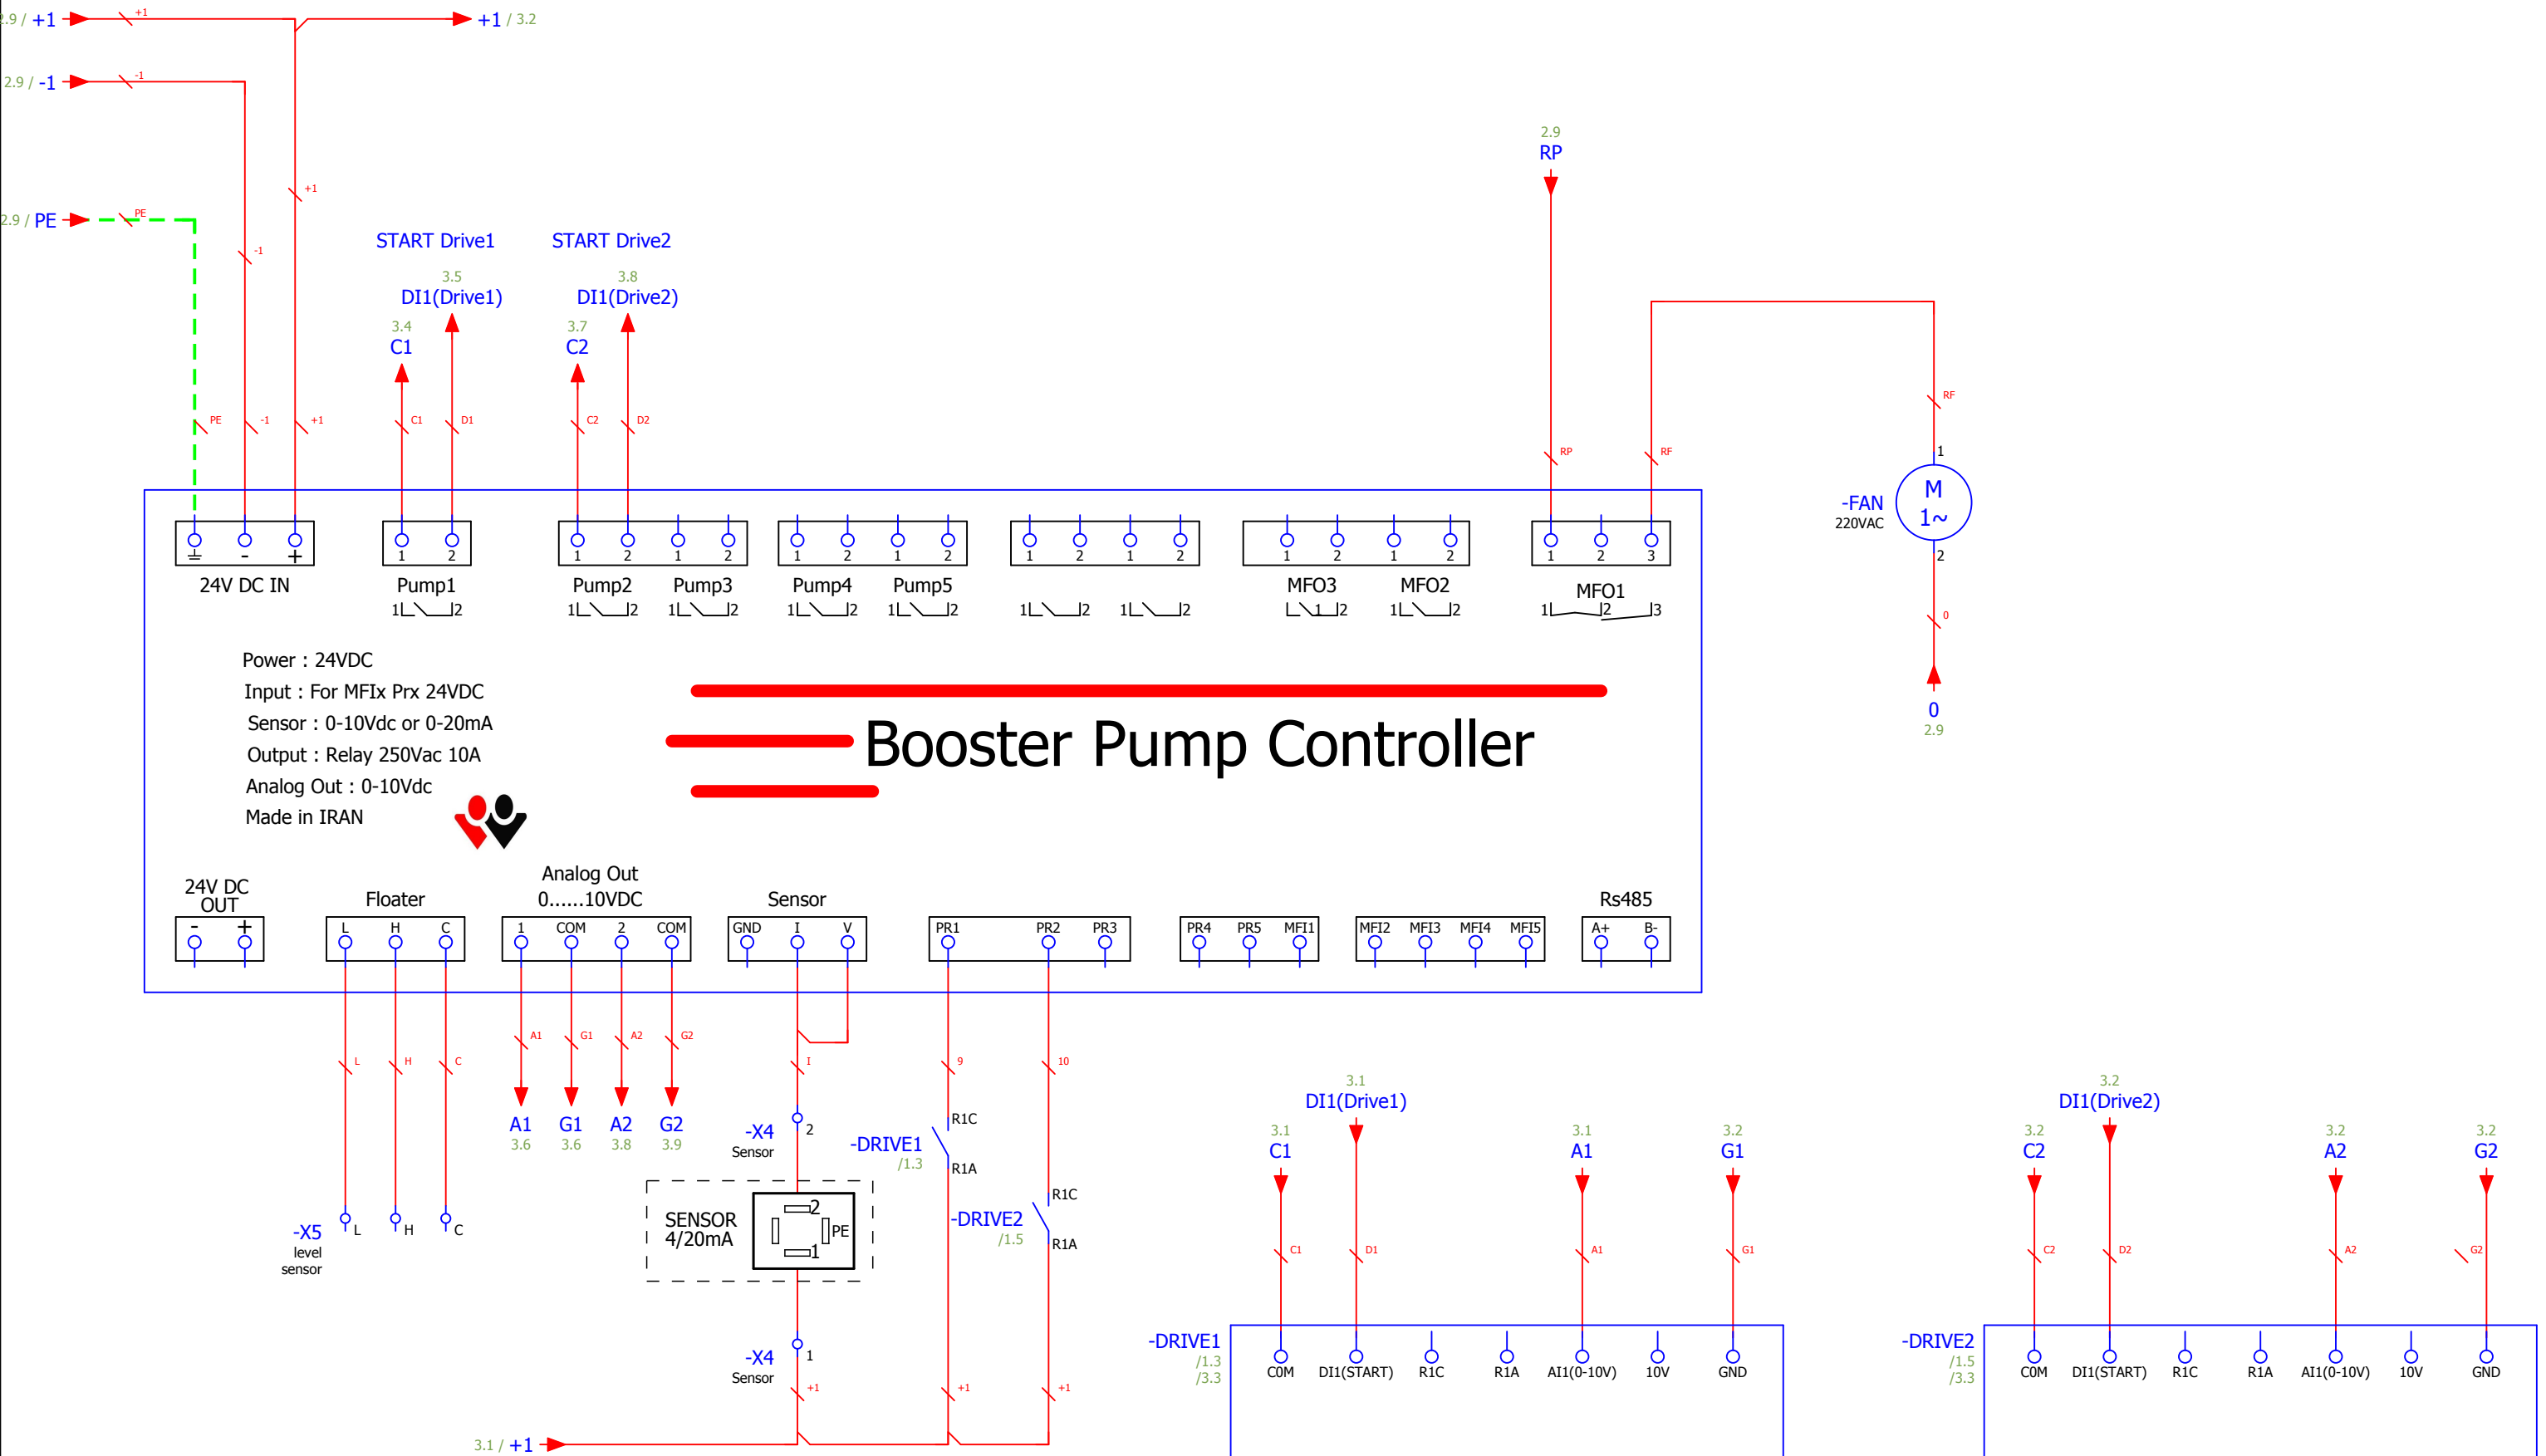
2.9 / +1 +1 +1 / 3.2
2.9 / -1 -1
2.9 / PE PE
+1
-1
START Drive1
START Drive2
3.5
DI1(Drive1)
3.8
DI1(Drive2)
3.4
C1
3.7
C2
PE -1 +1 C1 D1 C2 D2
2.9
RP
RP RF
RF
1
-FAN
220VAC
M
1~
2
0
0
2.9
24V DC IN
Pump1
Pump2
Pump3
Pump4
Pump5
MFO3
MFO2
MFO1
Power : 24VDC
Input : For MFIx Prx 24VDC
Sensor : 0-10Vdc or 0-20mA
Output : Relay 250Vac 10A
Analog Out : 0-10Vdc
Made in IRAN
Booster Pump Controller
24V DC OUT
Floater
L H C
Analog Out
0......10VDC
1 COM 2 COM
Sensor
GND I V
PR1 PR2 PR3
PR4 PR5 MFI1
MFI2 MFI3 MFI4 MFI5
Rs485
A+ B-
L H C A1 G1 A2 G2 I 9 10
A1
3.6
G1
3.6
A2
3.8
G2
3.9
-X4
Sensor
2
-DRIVE1
/1.3
R1C
R1A
R1C
-DRIVE2
/1.5
R1A
-X5
level
sensor
L H C
SENSOR
4/20mA
2
PE
1
-X4
Sensor
1
+1 +1 +1
3.1 / +1
3.1
DI1(Drive1)
3.1
C1
3.1
A1
3.2
G1
C1 D1 A1 G1
-DRIVE1
/1.3
/3.3
COM DI1(START) R1C R1A AI1(0-10V) 10V GND
3.2
DI1(Drive2)
3.2
C2
3.2
A2
3.2
G2
C2 D2 A2 G2
-DRIVE2
/1.5
/3.3
COM DI1(START) R1C R1A AI1(0-10V) 10V GND